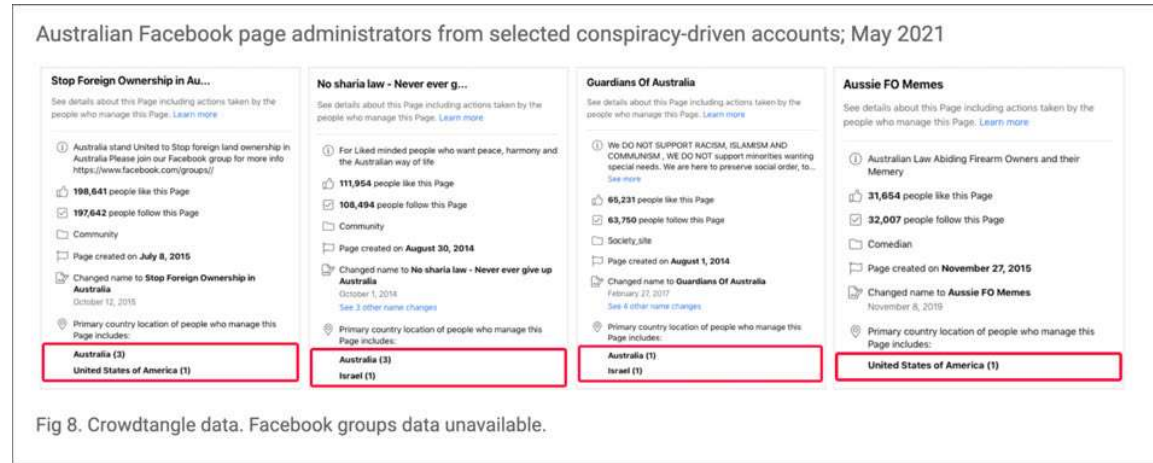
Australian Facebook page administrators from selected conspiracy-driven accounts; May 2021

**Stop Foreign Ownership in Au...**

See details about this Page including actions taken by the people who manage this Page. Learn more

Australia stand United to Stop foreign land ownership in Australia Please join our Facebook group for more info https://www.facebook.com/groups//

**198,641** people like this Page

**197,642** people follow this Page

Community

Page created on **July 8, 2015**

Changed name to **Stop Foreign Ownership in Australia**
October 12, 2015

Primary country location of people who manage this Page includes:

**Australia (3)**
**United States of America (1)**

**No sharia law - Never ever g...**

See details about this Page including actions taken by the people who manage this Page. Learn more

For Liked minded people who want peace, harmony and the Australian way of life

**111,954** people like this Page

**108,494** people follow this Page

Community

Page created on **August 30, 2014**

Changed name to **No sharia law - Never ever give up Australia**
October 1, 2014
See 3 other name changes

Primary country location of people who manage this Page includes:

**Australia (3)**
**Israel (1)**

**Guardians Of Australia**

See details about this Page including actions taken by the people who manage this Page. Learn more

WE DO NOT SUPPORT RACISM, ISLAMISM AND COMMUNISM , WE DO NOT support minorities wanting special needs. We are here to preserve social order, to...
See more

**65,231** people like this Page

**63,750** people follow this Page

Society site

Page created on **August 1, 2014**

Changed name to **Guardians Of Australia**
February 27, 2017
See 4 other name changes

Primary country location of people who manage this Page includes:

**Australia (1)**
**Israel (1)**

**Aussie FO Memes**

See details about this Page including actions taken by the people who manage this Page. Learn more

Australian Law Abiding Firearm Owners and their Memery

**31,654** people like this Page

**32,007** people follow this Page

Comedian

Page created on **November 27, 2015**

Changed name to **Aussie FO Memes**
November 8, 2019

Primary country location of people who manage this Page includes:

**United States of America (1)**

Fig 8. Crowdtangle data. Facebook groups data unavailable.